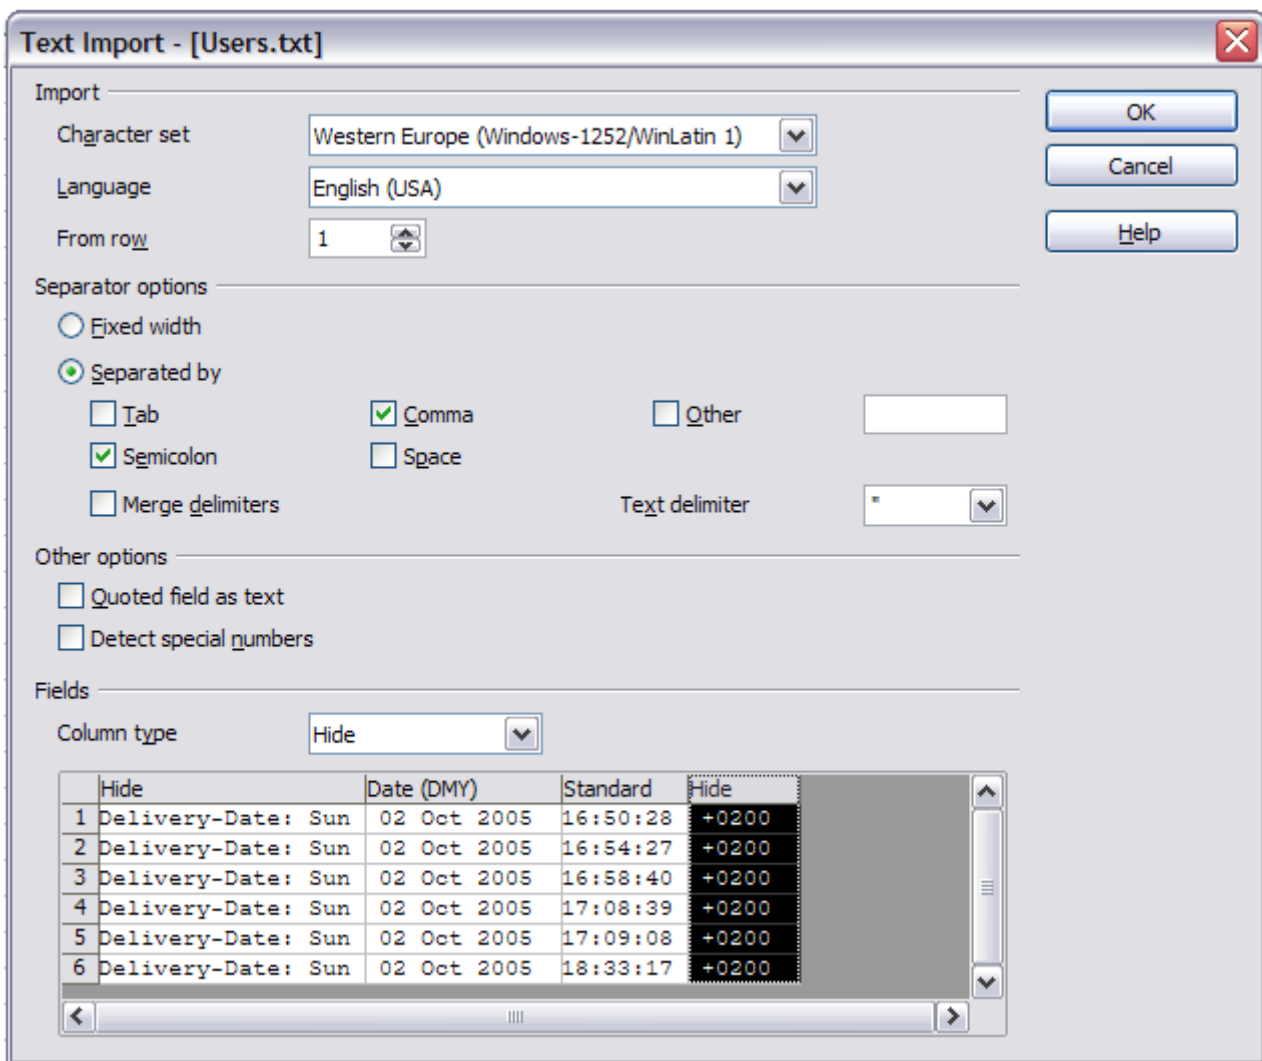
Text Import - [Users.txt]

Import

Character set Western Europe (Windows-1252/WinLatin 1)

Language English (USA)

From row 1

Separator options

Fixed width

Separated by

Tab

Comma

Other

Semicolon

Space

Merge delimiters

Text delimiter "

Other options

Quoted field as text

Detect special numbers

Fields

Column type Hide

| | Hide | Date (DMY) | Standard | Hide |
|---|---|---|---|---|
| 1 | Delivery-Date: Sun | 02 Oct 2005 | 16:50:28 | +0200 |
| 2 | Delivery-Date: Sun | 02 Oct 2005 | 16:54:27 | +0200 |
| 3 | Delivery-Date: Sun | 02 Oct 2005 | 16:58:40 | +0200 |
| 4 | Delivery-Date: Sun | 02 Oct 2005 | 17:08:39 | +0200 |
| 5 | Delivery-Date: Sun | 02 Oct 2005 | 17:09:08 | +0200 |
| 6 | Delivery-Date: Sun | 02 Oct 2005 | 18:33:17 | +0200 |

OK

Cancel

Help